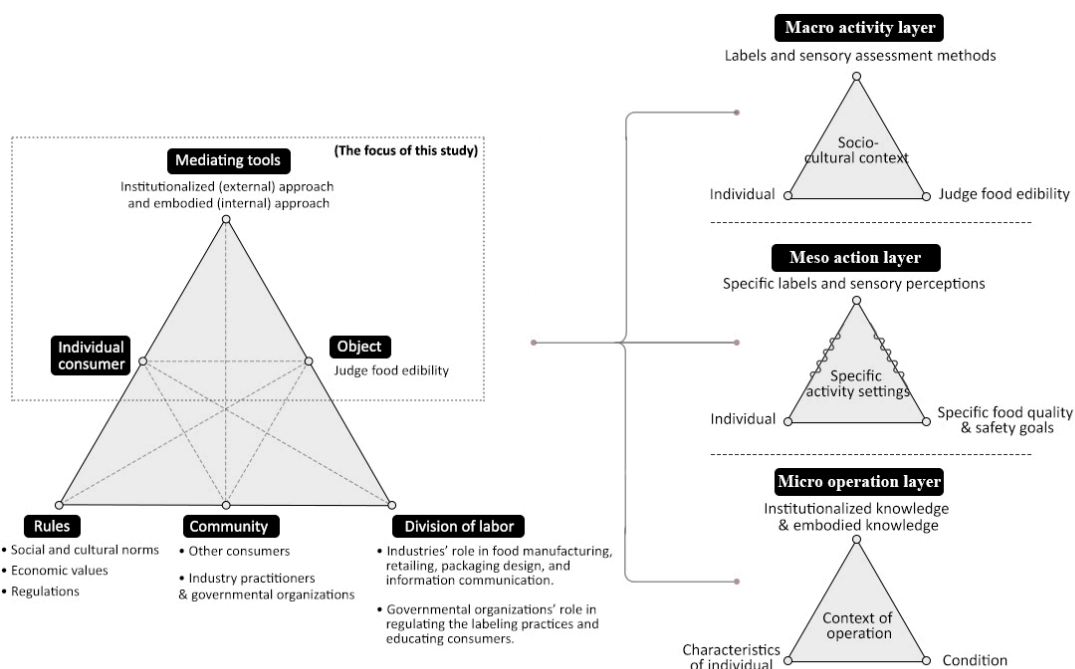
(The focus of this study)

Mediating tools
Institutionalized (external) approach and embodied (internal) approach

Individual consumer

Object
Judge food edibility

Rules
• Social and cultural norms
• Economic values
• Regulations

Community
• Other consumers
• Industry practitioners & governmental organizations

Division of labor
• Industries' role in food manufacturing, retailing, packaging design, and information communication.
• Governmental organizations' role in regulating the labeling practices and educating consumers.

Macro activity layer
Labels and sensory assessment methods
Socio-cultural context
Individual
Judge food edibility

Meso action layer
Specific labels and sensory perceptions
Specific activity settings
Individual
Specific food quality & safety goals

Micro operation layer
Institutionalized knowledge & embodied knowledge
Context of operation
Characteristics of individual
Condition